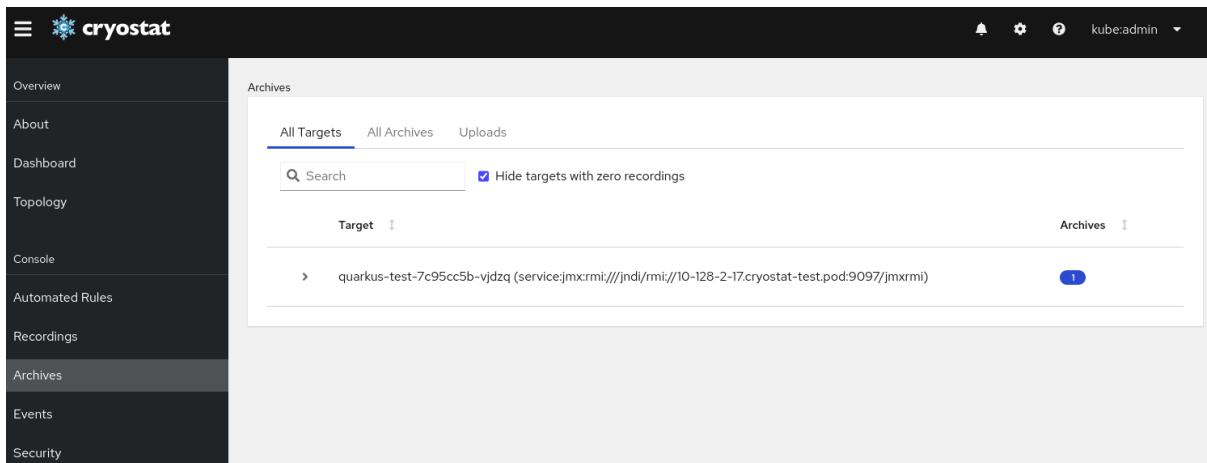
cryostat

kube:admin

Overview

About

Dashboard

Topology

Console

Automated Rules

Recordings

Archives

Events

Security

Archives

All Targets All Archives Uploads

Search

Hide targets with zero recordings

| Target | Archives |
|---|---|
| quarkus-test-7c95cc5b-vjdzq (service:jmx:rmi:///jndi/rmi://10-128-2-17.cryostat-test.pod:9097/jmxrmi) | 1 |